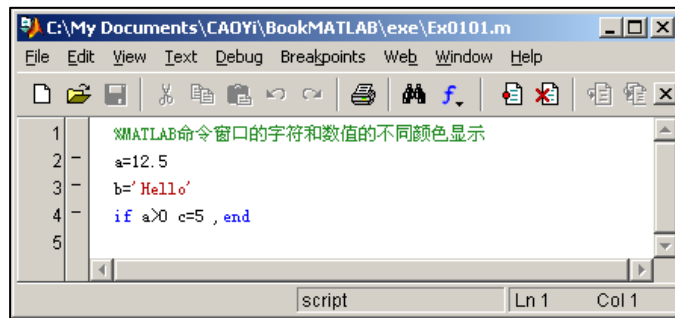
C:\My Documents\CAOYi\BookMATLAB\exe\Ex0101.m

File Edit View Text Debug Breakpoints Web Window Help

1 %MATLAB命令窗口的字符和数值的不同颜色显示
2 – a=12.5
3 – b='Hello'
4 – if a>0 c=5 ,end
5

script Ln 1 Col 1